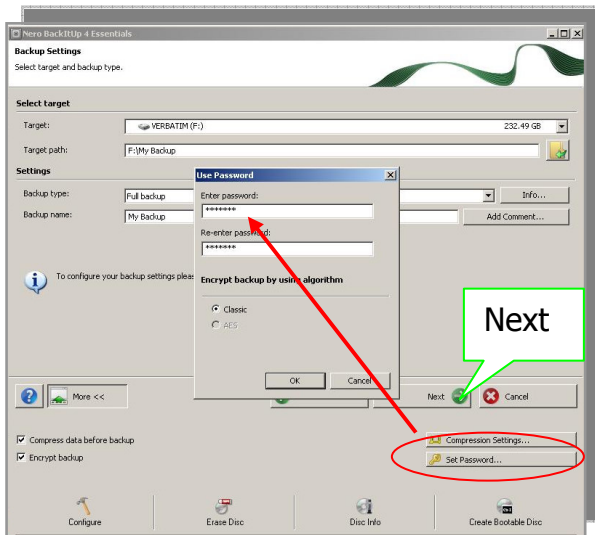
Nero BackItUp 4 Essentials

Backup Settings

Select target and backup type.

Select target

Target: VERBATIM (F:) 232.49 GB

Target path: F:\My Backup

Settings

Backup type: Full backup

Info...

Backup name: My Backup

Add Comment...

To configure your backup settings pleas

Use Password

Enter password:

*******

Re-enter password:

*******

Encrypt backup by using algorithm

Classic

AES

OK

Cancel

Next

More <<

Next

Cancel

Compress data before backup

Encrypt backup

Compression Settings...

Set Password...

Configure

Erase Disc

Disc Info

Create Bootable Disc